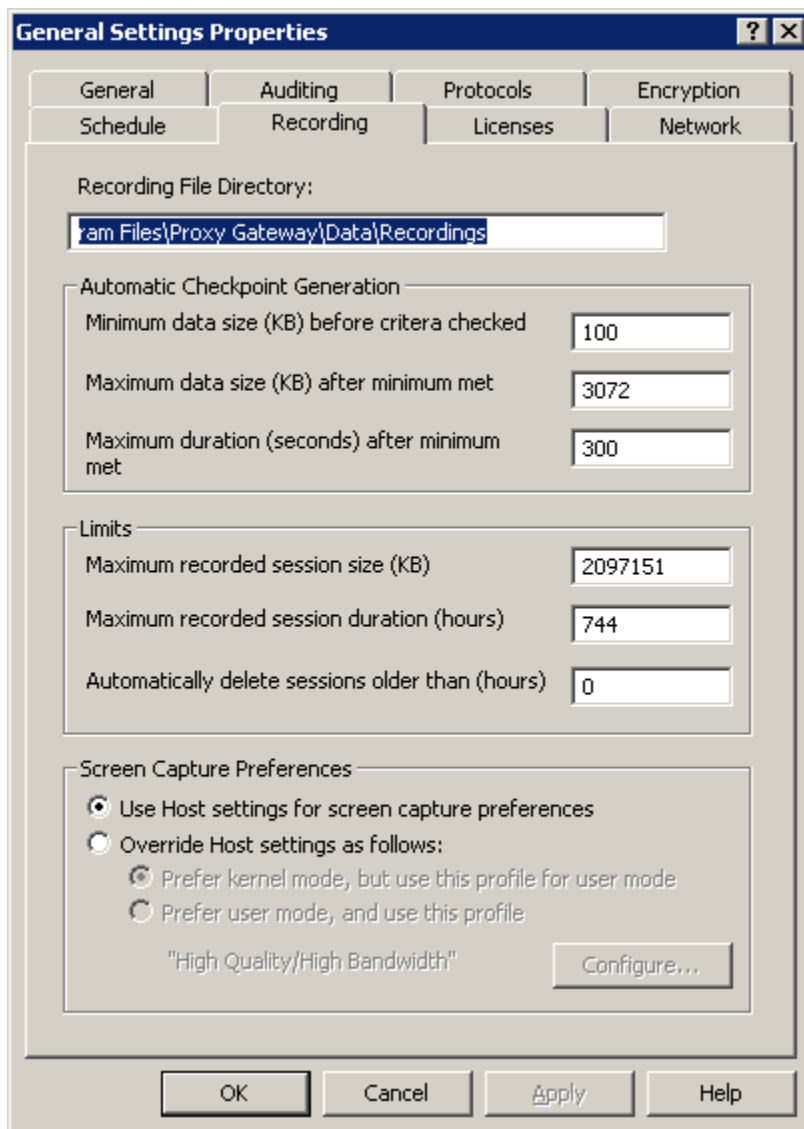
General Settings Properties

? X

General | Auditing | Protocols | Encryption
Schedule | Recording | Licenses | Network

Recording File Directory:

ram Files\Proxy Gateway\Data\Recordings

Automatic Checkpoint Generation

Minimum data size (KB) before critera checked 100

Maximum data size (KB) after minimum met 3072

Maximum duration (seconds) after minimum met 300

Limits

Maximum recorded session size (KB) 2097151

Maximum recorded session duration (hours) 744

Automatically delete sessions older than (hours) 0

Screen Capture Preferences

Use Host settings for screen capture preferences

Override Host settings as follows:

Prefer kernel mode, but use this profile for user mode

Prefer user mode, and use this profile

"High Quality/High Bandwidth"

Configure...

OK Cancel Apply Help